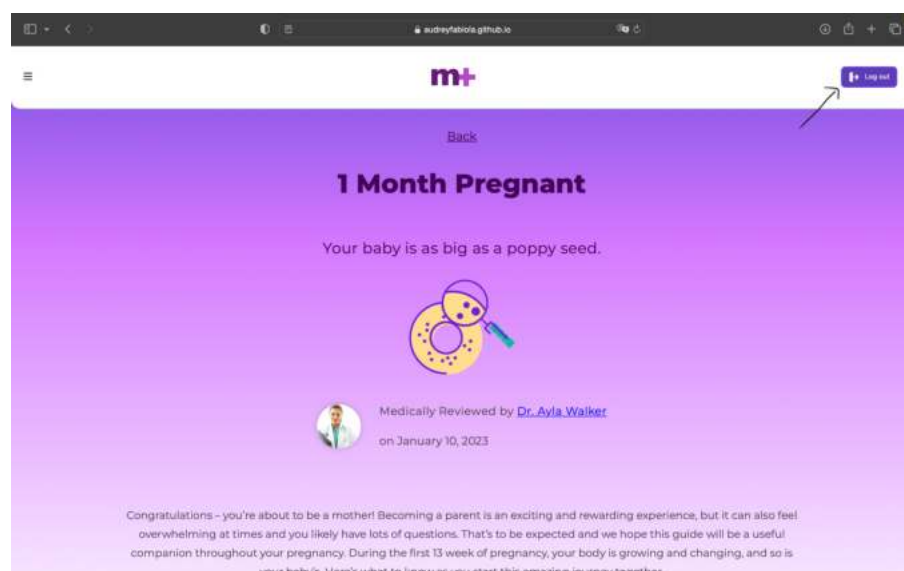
audreyfabiola.github.io

m+

Log out

Back

1 Month Pregnant

Your baby is as big as a poppy seed.

Medically Reviewed by Dr. Ayla Walker

on January 10, 2023

Congratulations – you're about to be a mother! Becoming a parent is an exciting and rewarding experience, but it can also feel overwhelming at times and you likely have lots of questions. That's to be expected and we hope this guide will be a useful companion throughout your pregnancy. During the first 13 week of pregnancy, your body is growing and changing, and so is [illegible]